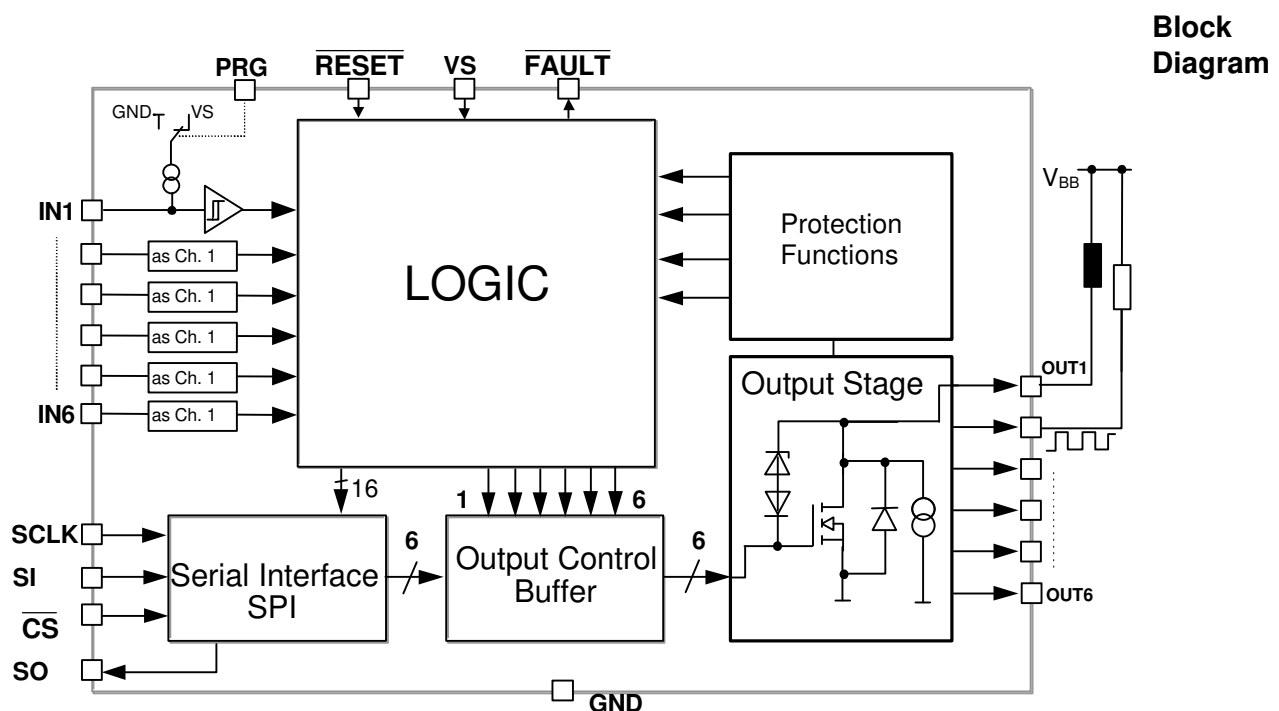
Block Diagram

PRG
$\overline{RESET}$
VS
$\overline{FAULT}$

GND
VS

IN1
as Ch. 1
as Ch. 1
as Ch. 1
as Ch. 1
IN6
as Ch. 1

LOGIC

Protection Functions

$V_{BB}$

Output Stage

OUT1
OUT6

16
1
6

SCLK
SI
$\overline{CS}$
SO

Serial Interface SPI

6

Output Control Buffer

6

GND